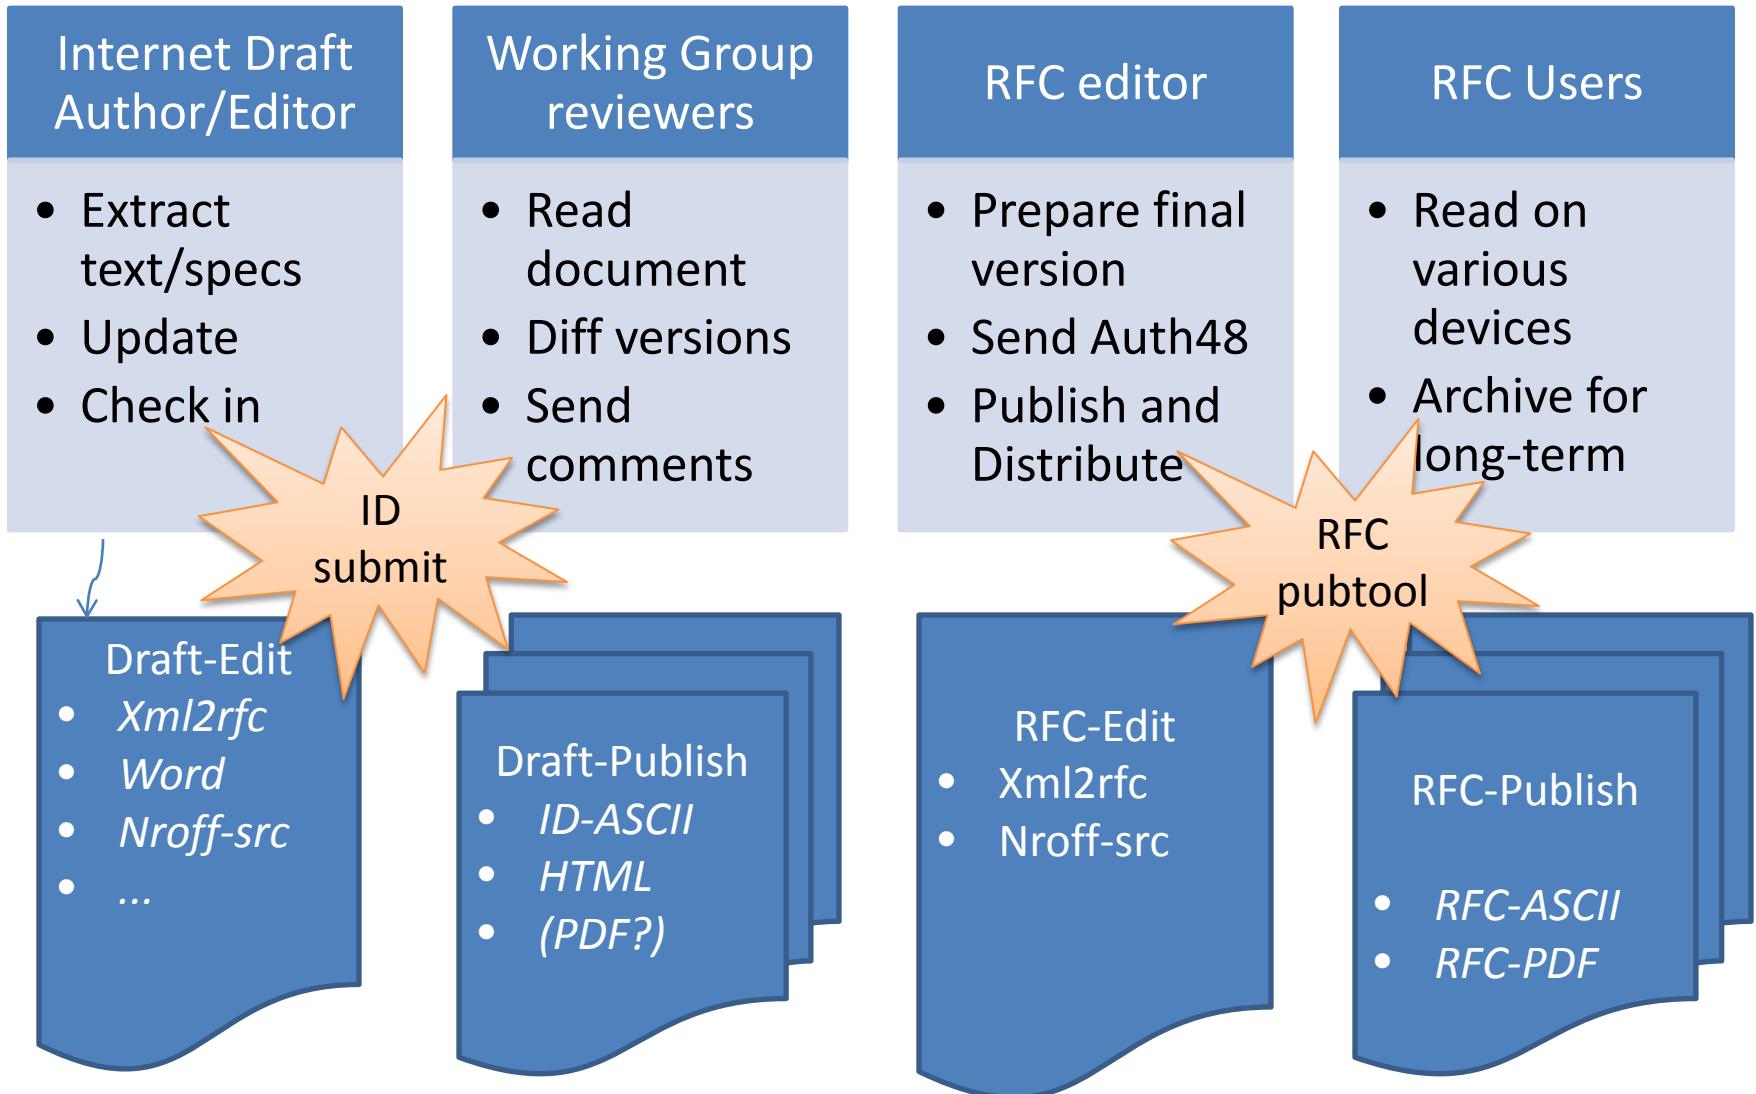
Internet Draft Author/Editor

- Extract text/specs
- Update
- Check in

Working Group reviewers

- Read document
- Diff versions
- Send comments

RFC editor

- Prepare final version
- Send Auth48
- Publish and Distribute

RFC Users

- Read on various devices
- Archive for long-term

ID submit

RFC pubtool

Draft-Edit
- *Xml2rfc*
- *Word*
- *Nroff-src*
- *…*

Draft-Publish
- *ID-ASCII*
- *HTML*
- *(PDF?)*

RFC-Edit
- Xml2rfc
- Nroff-src

RFC-Publish
- *RFC-ASCII*
- *RFC-PDF*